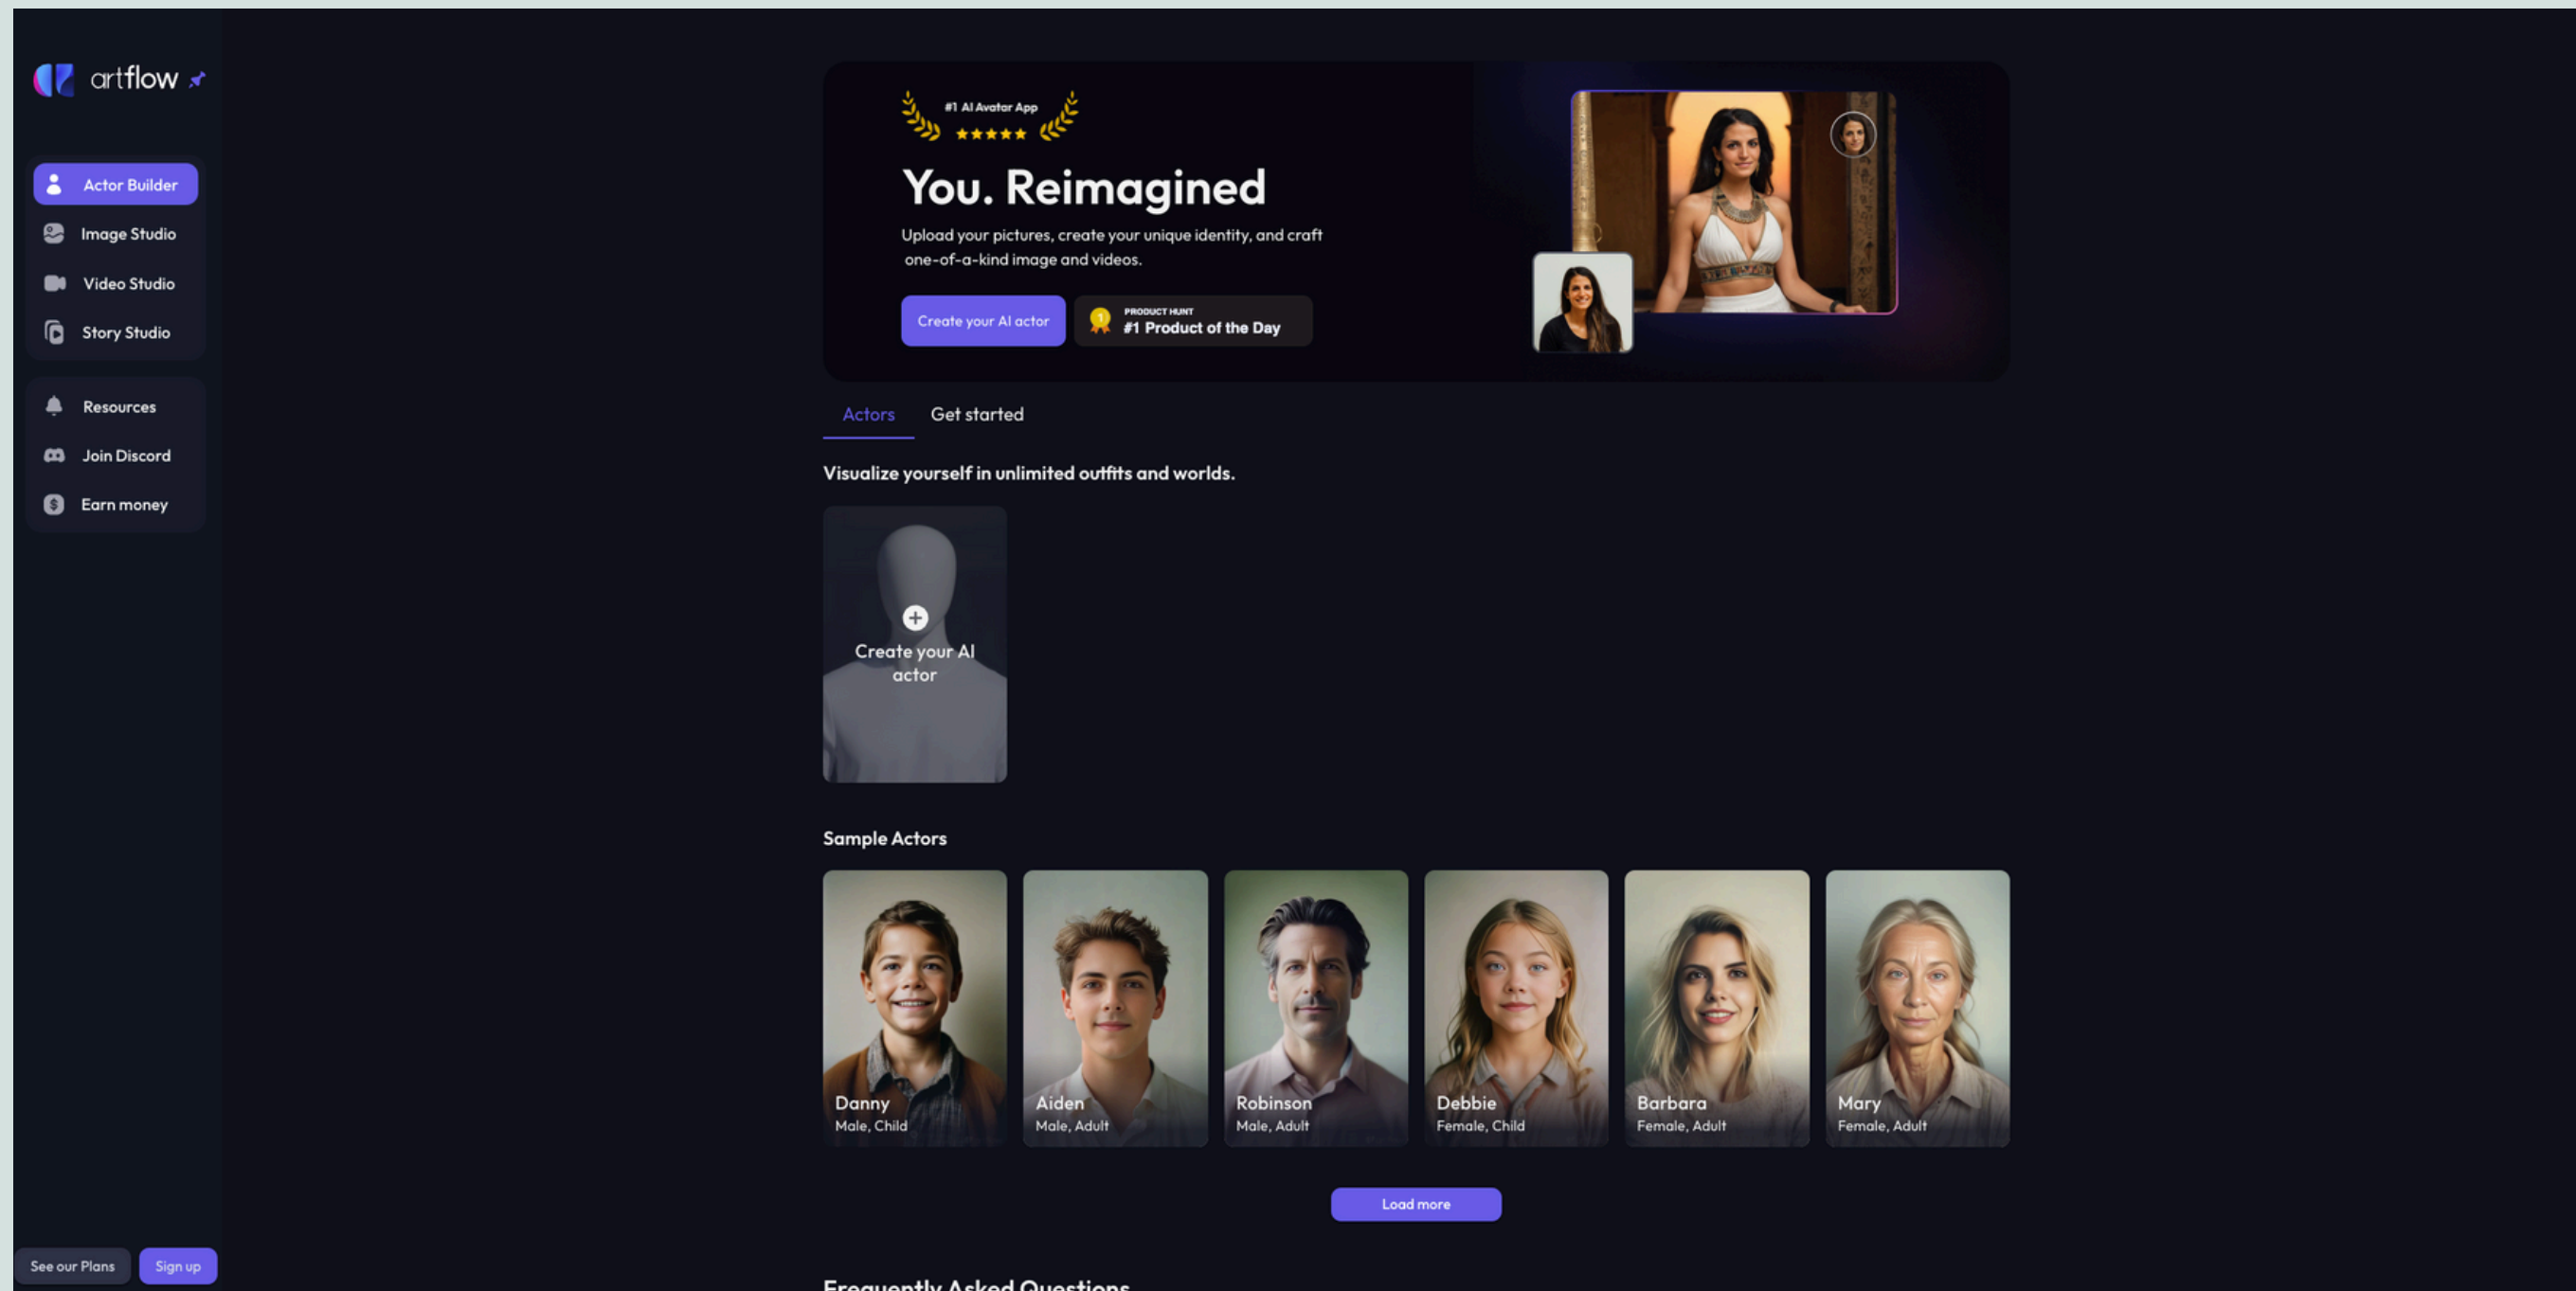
artflow

Actor Builder
Image Studio
Video Studio
Story Studio

Resources
Join Discord
Earn money

See our Plans
Sign up

#1 AI Avatar App
★★★★★

You. Reimagined

Upload your pictures, create your unique identity, and craft one-of-a-kind image and videos.

Create your AI actor

PRODUCT HUNT
#1 Product of the Day

Actors
Get started

Visualize yourself in unlimited outfits and worlds.

Create your AI actor

Sample Actors

Danny
Male, Child

Aiden
Male, Adult

Robinson
Male, Adult

Debbie
Female, Child

Barbara
Female, Adult

Mary
Female, Adult

Load more

Frequently Asked Questions